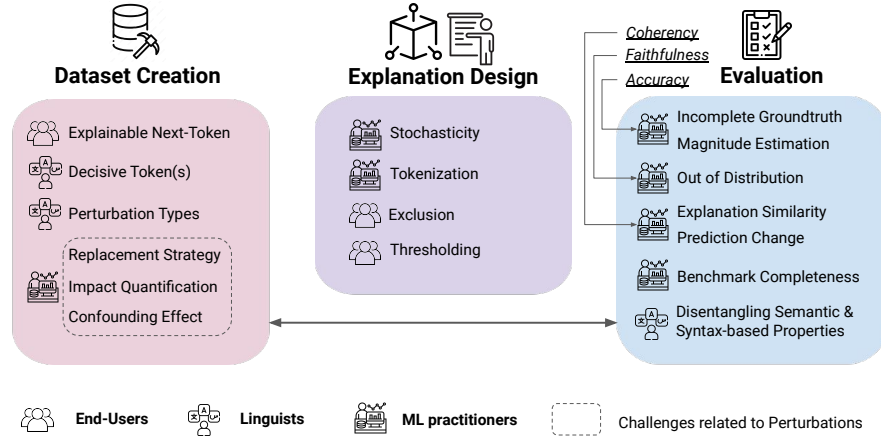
Dataset Creation

Explainable Next-Token

Decisive Token(s)

Perturbation Types

Replacement Strategy

Impact Quantification

Confounding Effect

Explanation Design

Stochasticity

Tokenization

Exclusion

Thresholding

Coherency

Faithfulness

Accuracy

Evaluation

Incomplete Groundtruth

Magnitude Estimation

Out of Distribution

Explanation Similarity

Prediction Change

Benchmark Completeness

Disentangling Semantic & Syntax-based Properties

End-Users

Linguists

ML practitioners

Challenges related to Perturbations